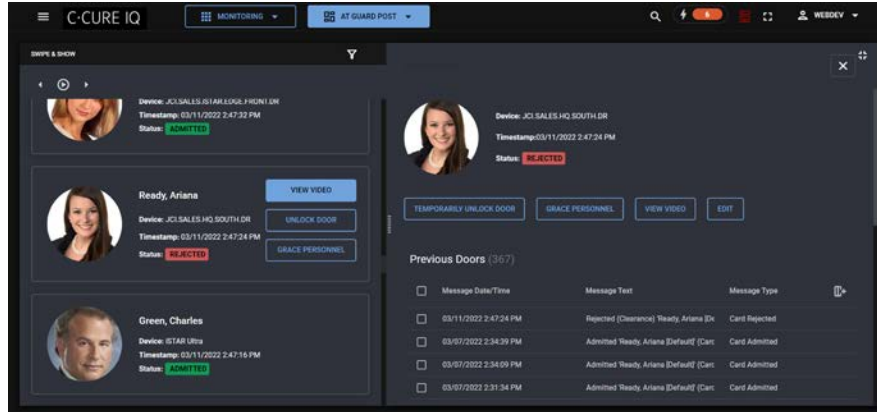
C·CURE IQ

MONITORING

AT GUARD POST

6

WEBDEV

SWIPE & SHOW

Device: JCI.SALES.ISTAR.EDGE.FRONT.DR
Timestamp: 03/11/2022 2:47:32 PM
Status: ADMITTED

Ready, Ariana
Device: JCI.SALES.HQ.SOUTH.DR
Timestamp: 03/11/2022 2:47:24 PM
Status: REJECTED

VIEW VIDEO
UNLOCK DOOR
GRACE PERSONNEL

Green, Charles
Device: ISTAR Ultra
Timestamp: 03/11/2022 2:47:16 PM
Status: ADMITTED

Device: JCI.SALES.HQ.SOUTH.DR
Timestamp:03/11/2022 2:47:24 PM
Status: REJECTED

TEMPORARILY UNLOCK DOOR
GRACE PERSONNEL
VIEW VIDEO
EDIT

Previous Doors (367)

| | Message Date/Time | Message Text | Message Type |
|---|---|---|---|
| | 03/11/2022 2:47:24 PM | Rejected (Clearance) 'Ready, Ariana [De | Card Rejected |
| | 03/07/2022 2:34:39 PM | Admitted 'Ready, Ariana [Default]' (Carc | Card Admitted |
| | 03/07/2022 2:34:09 PM | Admitted 'Ready, Ariana [Default]' (Carc | Card Admitted |
| | 03/07/2022 2:31:34 PM | Admitted 'Ready, Ariana [Default]' (Carc | Card Admitted |